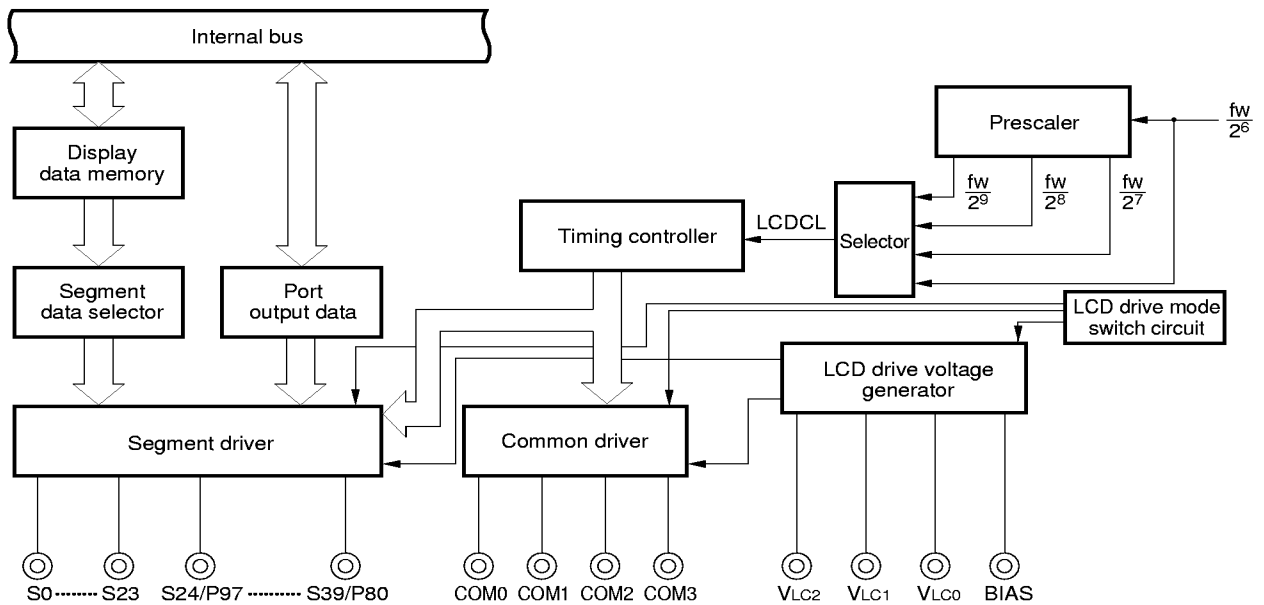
Internal bus

Display data memory

Segment data selector

Port output data

Prescaler

$\frac{fw}{2^6}$

$\frac{fw}{2^9}$

$\frac{fw}{2^8}$

$\frac{fw}{2^7}$

LCDCL

Timing controller

Selector

LCD drive mode switch circuit

LCD drive voltage generator

Segment driver

Common driver

S0 S23 S24/P97 S39/P80

COM0 COM1 COM2 COM3

$V_{LC2}$ $V_{LC1}$ $V_{LC0}$ BIAS